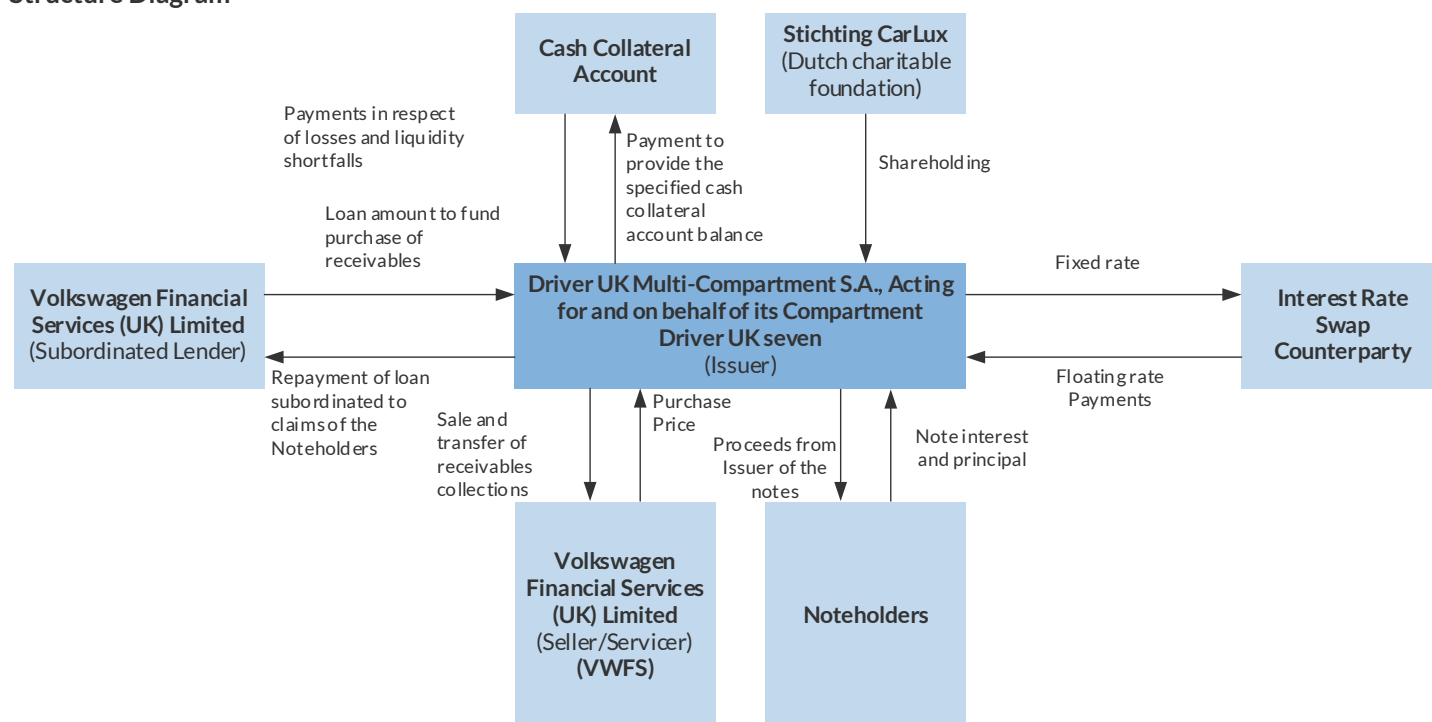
Structure Diagram

Cash Collateral Account

Stichting CarLux (Dutch charitable foundation)

Payments in respect of losses and liquidity shortfalls

Payment to provide the specified cash collateral account balance

Shareholding

Loan amount to fund purchase of receivables

Volkswagen Financial Services (UK) Limited (Subordinated Lender)

Driver UK Multi-Compartment S.A., Acting for and on behalf of its Compartment Driver UK seven (Issuer)

Fixed rate

Interest Rate Swap Counterparty

Floating rate Payments

Repayment of loan subordinated to claims of the Noteholders

Sale and transfer of receivables collections

Purchase Price

Proceeds from Issuer of the notes

Note interest and principal

Volkswagen Financial Services (UK) Limited (Seller/Servicer) (VWFS)

Noteholders